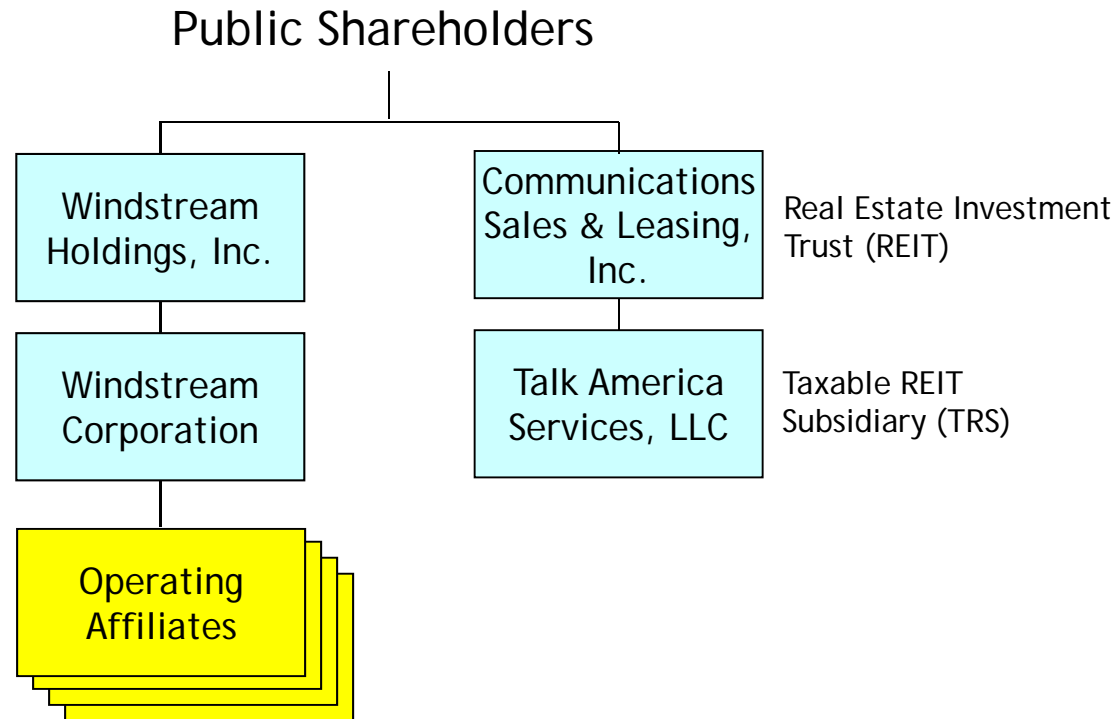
Public Shareholders

Windstream Holdings, Inc.

Windstream Corporation

Operating Affiliates

Communications Sales & Leasing, Inc.

Real Estate Investment Trust (REIT)

Talk America Services, LLC

Taxable REIT Subsidiary (TRS)